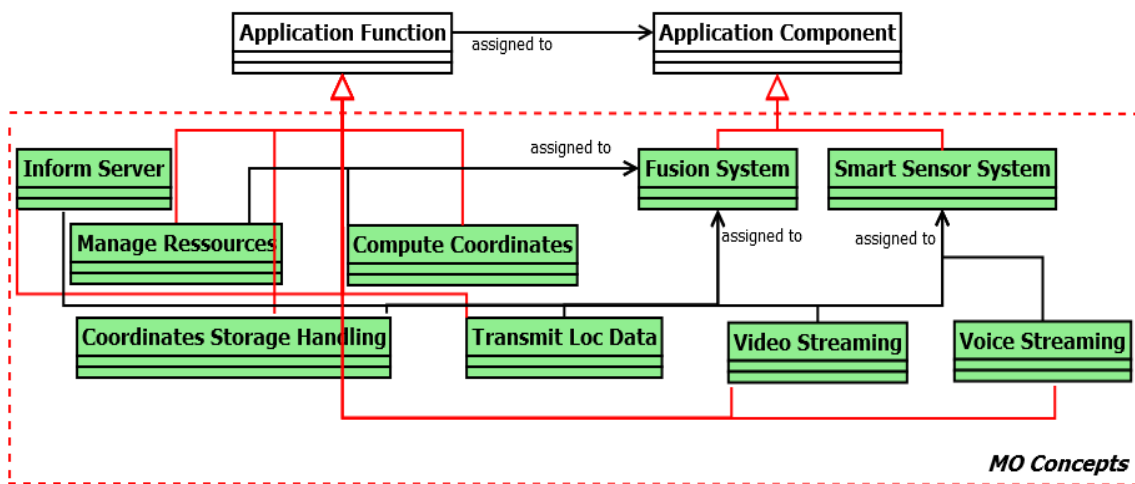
Application Function
assigned to
Application Component

assigned to
Inform Server
Fusion System
Smart Sensor System
Manage Ressources
Compute Coordinates
assigned to
assigned to
Coordinates Storage Handling
Transmit Loc Data
Video Streaming
Voice Streaming

MO Concepts